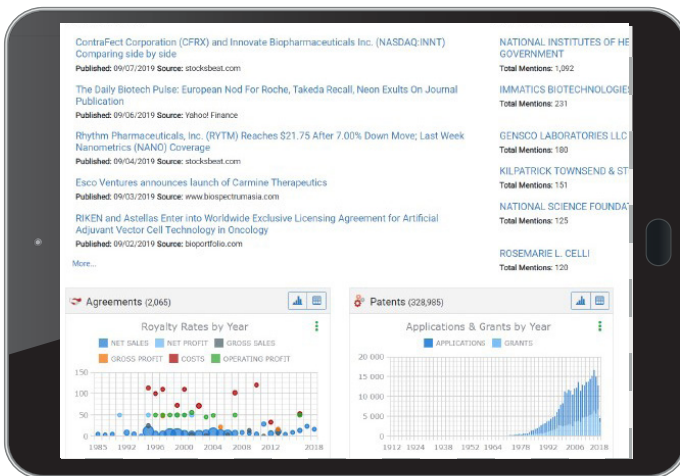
ContraFect Corporation (CFRX) and Innovate Biopharmaceuticals Inc. (NASDAQ:INNT) Comparing side by side
Published: 09/07/2019 Source: stocksbest.com

The Daily Biotech Pulse: European Nod For Roche, Takeda Recall, Neon Exults On Journal Publication
Published: 09/06/2019 Source: Yahoo! Finance

Rhythm Pharmaceuticals, Inc. (RYTM) Reaches $21.75 After 7.00% Down Move; Last Week Nanometrics (NANO) Coverage
Published: 09/04/2019 Source: stocksbest.com

Esco Ventures announces launch of Carmine Therapeutics
Published: 09/03/2019 Source: www.biospectrumasia.com

RIKEN and Astellas Enter into Worldwide Exclusive Licensing Agreement for Artificial Adjuvant Vector Cell Technology in Oncology
Published: 09/02/2019 Source: bioportfolio.com

More...

NATIONAL INSTITUTES OF HE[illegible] GOVERNMENT
Total Mentions: 1,092

IMMATICS BIOTECHNOLOGIES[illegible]
Total Mentions: 231

GENSCO LABORATORIES LLC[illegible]
Total Mentions: 180

KILPATRICK TOWNSEND & ST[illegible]
Total Mentions: 151

NATIONAL SCIENCE FOUNDAT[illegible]
Total Mentions: 125

ROSEMARIE L. CELLI
Total Mentions: 120

Agreements (2,065)

Royalty Rates by Year

NET SALES NET PROFIT GROSS SALES GROSS PROFIT COSTS OPERATING PROFIT

150 100 50 0

1985 1992 1998 2004 2012 2018

Patents (328,985)

Applications & Grants by Year

APPLICATIONS GRANTS

20 000 15 000 10 000 5 000 0

1912 1924 1938 1950 1964 1978 1990 2004 2018